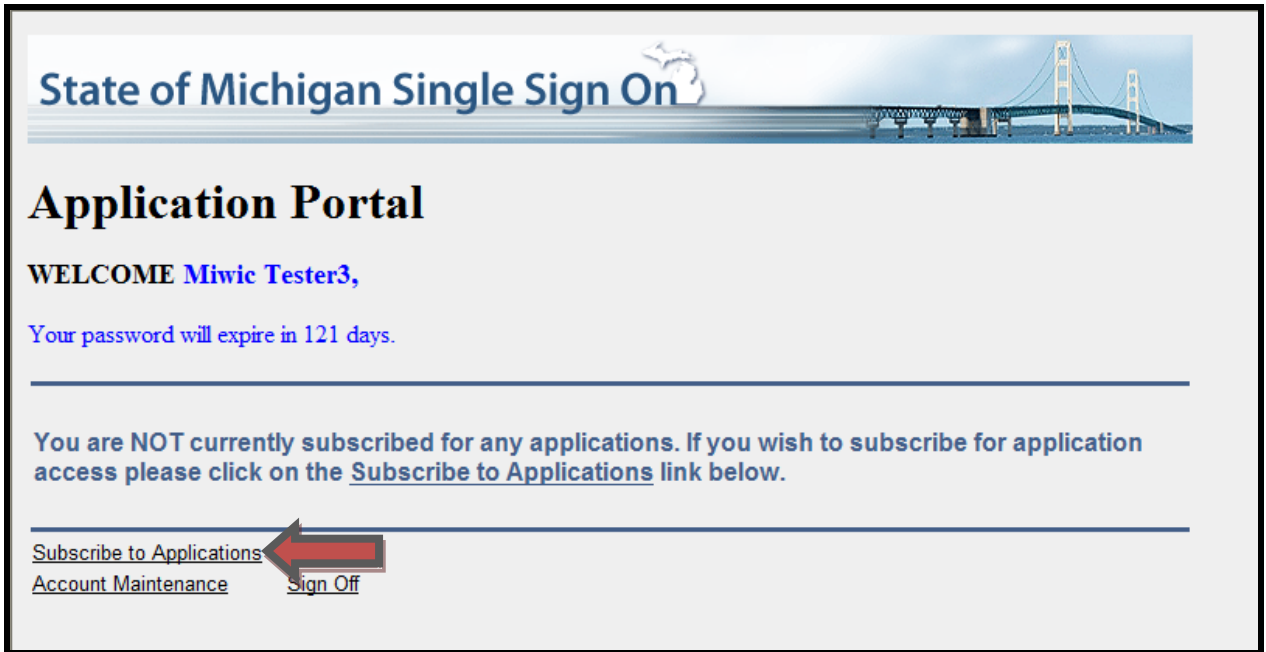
State of Michigan Single Sign On

Application Portal

WELCOME Miwic Tester3,

Your password will expire in 121 days.

You are NOT currently subscribed for any applications. If you wish to subscribe for application access please click on the Subscribe to Applications link below.

Subscribe to Applications
Account Maintenance Sign Off